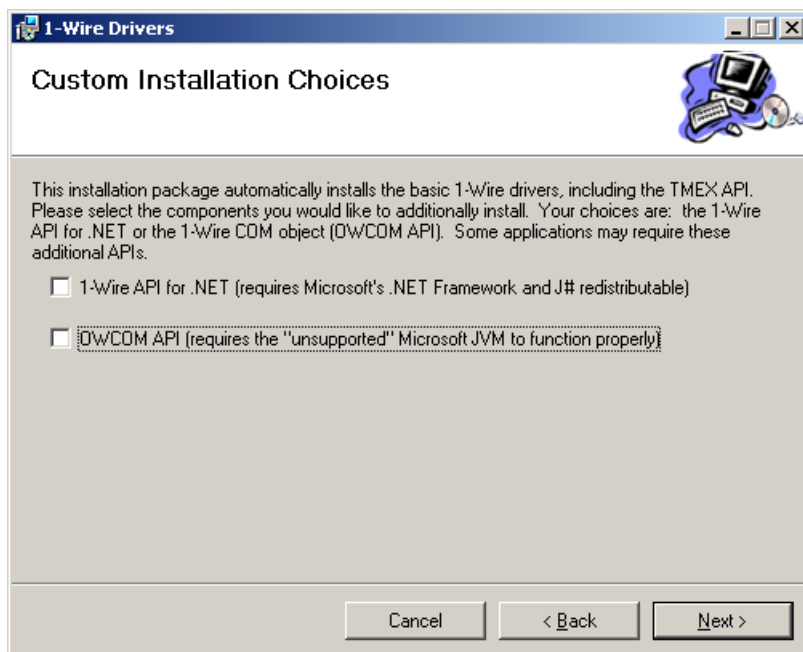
1-Wire Drivers

Custom Installation Choices

This installation package automatically installs the basic 1-Wire drivers, including the TMEX API. Please select the components you would like to additionally install. Your choices are: the 1-Wire API for .NET or the 1-Wire COM object (OWCOM API). Some applications may require these additional APIs.

1-Wire API for .NET (requires Microsoft's .NET Framework and J# redistributable)

OWCOM API (requires the "unsupported" Microsoft JVM to function properly)

Cancel

< Back

Next >